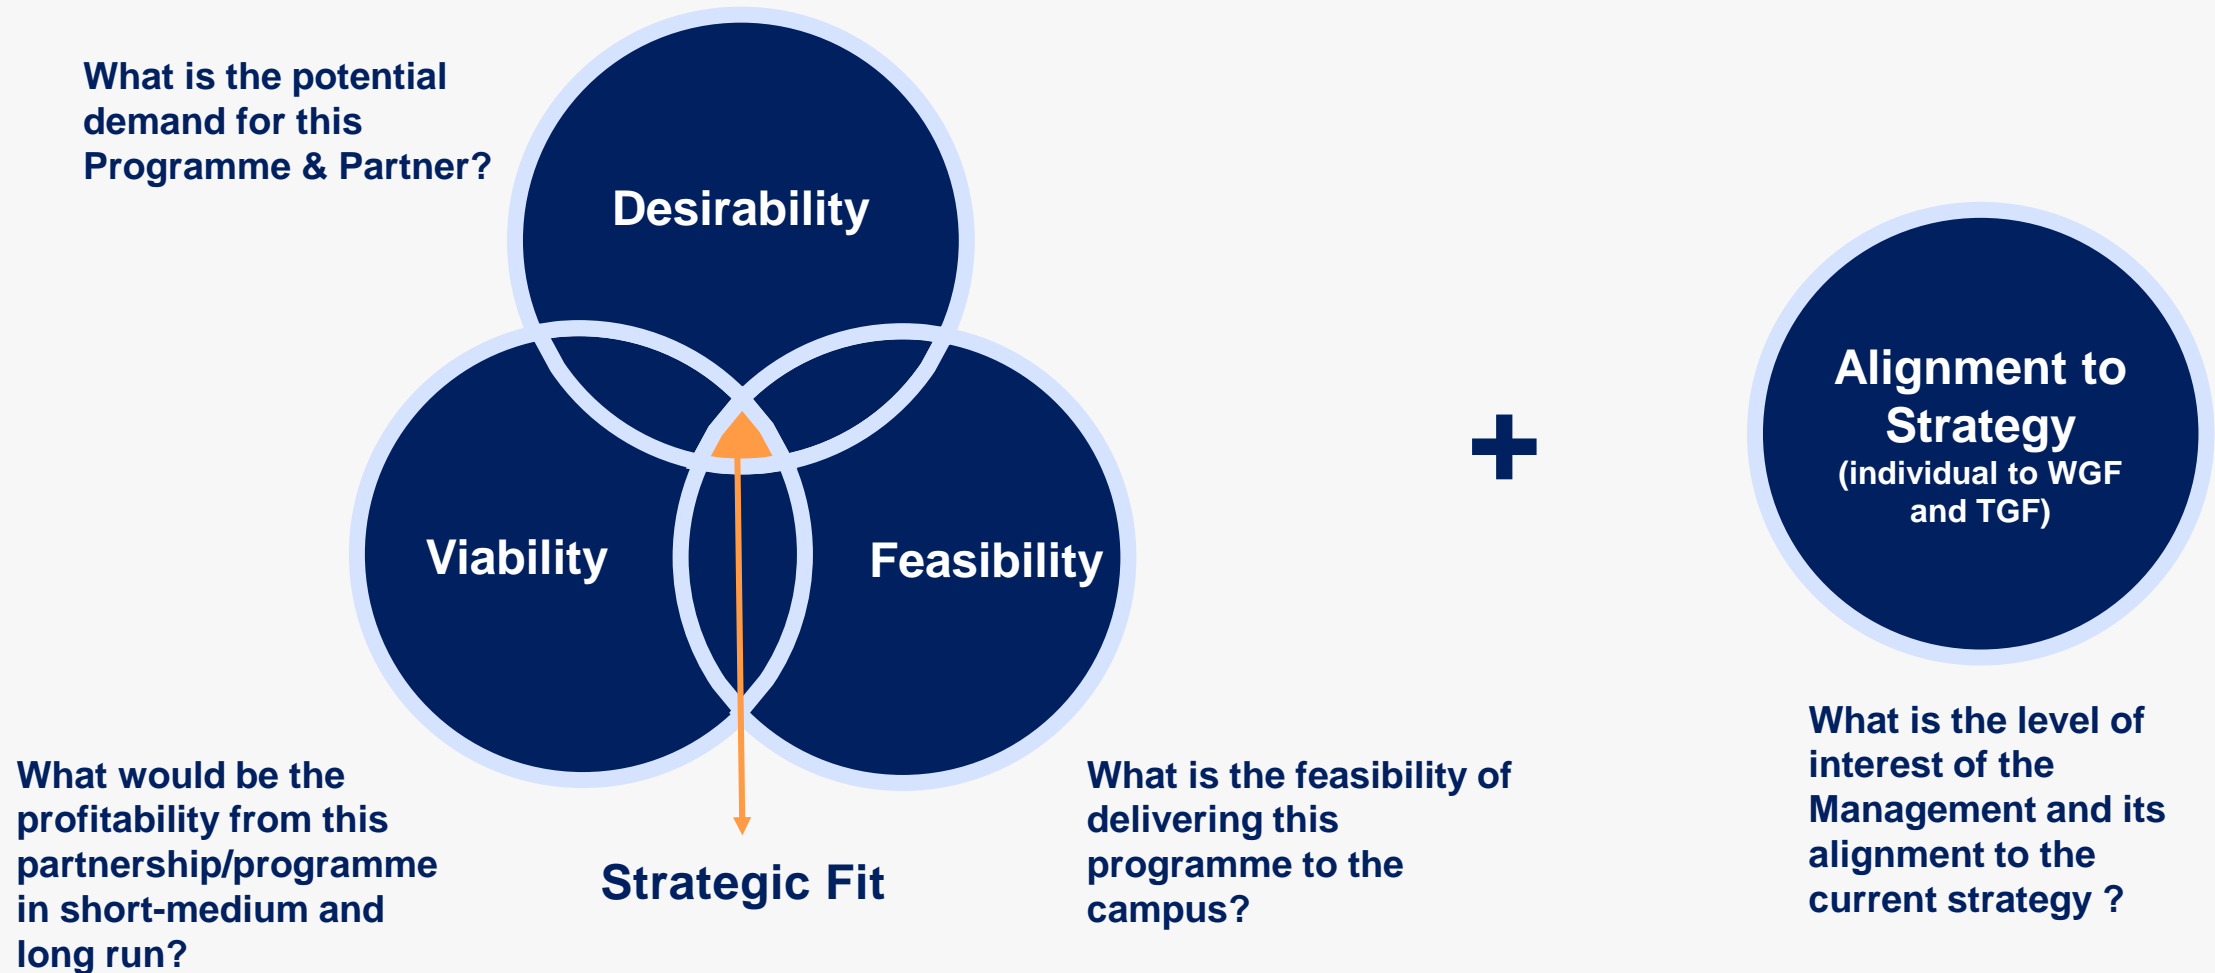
What is the potential demand for this Programme & Partner?

Desirability

Viability

Feasibility

+

Alignment to Strategy
(individual to WGF and TGF)

What would be the profitability from this partnership/programme in short-medium and long run?

Strategic Fit

What is the feasibility of delivering this programme to the campus?

What is the level of interest of the Management and its alignment to the current strategy ?